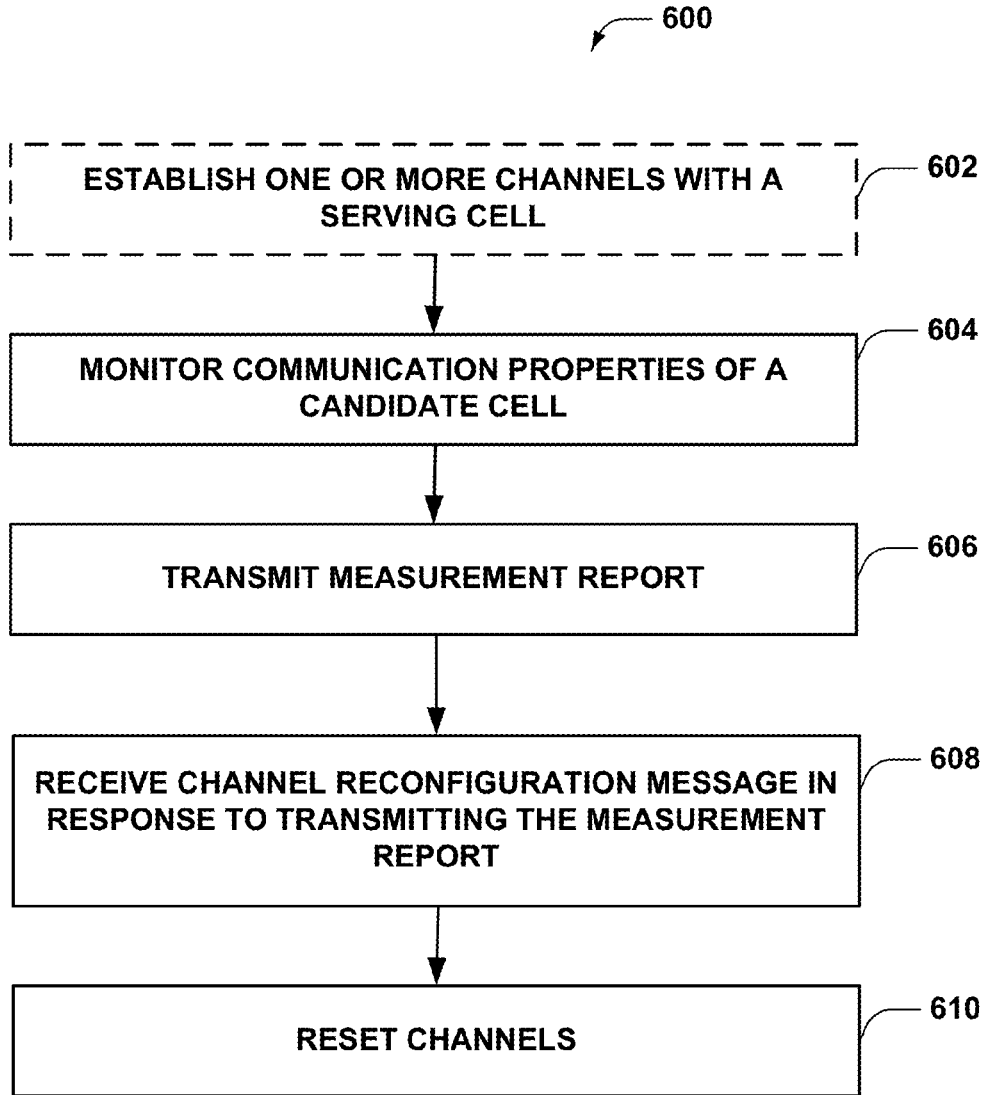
600

ESTABLISH ONE OR MORE CHANNELS WITH A SERVING CELL

602

MONITOR COMMUNICATION PROPERTIES OF A CANDIDATE CELL

604

TRANSMIT MEASUREMENT REPORT

606

RECEIVE CHANNEL RECONFIGURATION MESSAGE IN RESPONSE TO TRANSMITTING THE MEASUREMENT REPORT

608

RESET CHANNELS

610